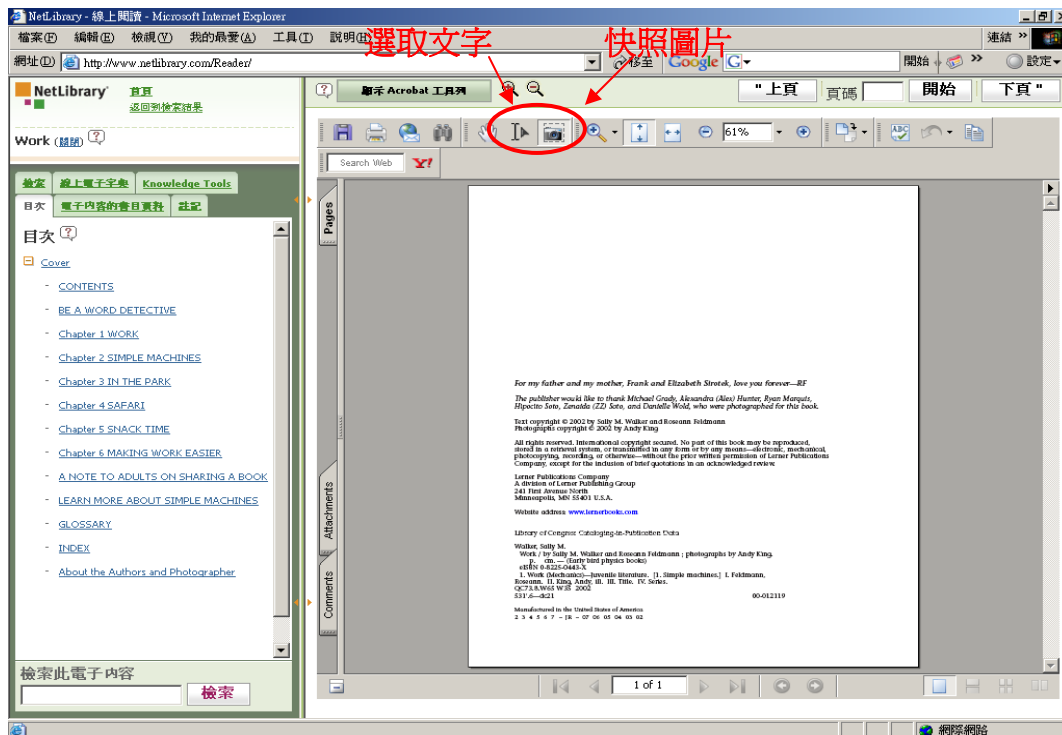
NetLibrary - 線上閱讀 - Microsoft Internet Explorer

檔案(F) 編輯(E) 檢視(V) 我的最愛(A) 工具(T) 說明(H)

選取文字 快照圖片

連結 »

網址(D) http://www.netlibrary.com/Reader/ 移至 Google G- 開始 設定

NetLibrary 首頁 返回到檢索結果

Work (隱藏)

顯示 Acrobat 工具列 "上頁 頁碼 開始 下頁"

61%

Search Web

檢索 線上電子字典 Knowledge Tools
目次 電子內容的書目資料 註記

目次

Cover
CONTENTS
BE A WORD DETECTIVE
Chapter 1 WORK
Chapter 2 SIMPLE MACHINES
Chapter 3 IN THE PARK
Chapter 4 SAFARI
Chapter 5 SNACK TIME
Chapter 6 MAKING WORK EASIER
A NOTE TO ADULTS ON SHARING A BOOK
LEARN MORE ABOUT SIMPLE MACHINES
GLOSSARY
INDEX
About the Authors and Photographer

檢索此電子內容
檢索

Pages
Attachments
Comments

For my father and my mother, Frank and Elizabeth Sirotek, love you forever—RF

The publisher would like to thank Michael Grady, Alexandra (Alex) Hunter, Ryan Marquis, Hipolito Soto, Zenaida (ZZ) Soto, and Danielle Wold, who were photographed for this book.

Text copyright © 2002 by Sally M. Walker and Roseann Feldmann
Photographs copyright © 2002 by Andy King

All rights reserved. International copyright secured. No part of this book may be reproduced, stored in a retrieval system, or transmitted in any form or by any means—electronic, mechanical, photocopying, recording, or otherwise—without the prior written permission of Lerner Publications Company, except for the inclusion of brief quotations in an acknowledged review.

Lerner Publications Company
A division of Lerner Publishing Group
241 First Avenue North
Minneapolis, MN 55401 U.S.A.

Website address: www.lernerbooks.com

Library of Congress Cataloging-in-Publication Data

Walker, Sally M.
Work / by Sally M. Walker and Roseann Feldmann ; photographs by Andy King.
p. cm. — (Early bird physics books)
eISBN 0-8225-0443-X
1. Work (Mechanics)—Juvenile literature. [1. Simple machines.] I. Feldmann, Roseann. II. King, Andy, ill. III. Title. IV. Series.
QC73.8.W65 W35 2002
531'.6—dc21 00-012119

Manufactured in the United States of America
2 3 4 5 6 7 – JR – 07 06 05 04 03 02

1 of 1

網際網路